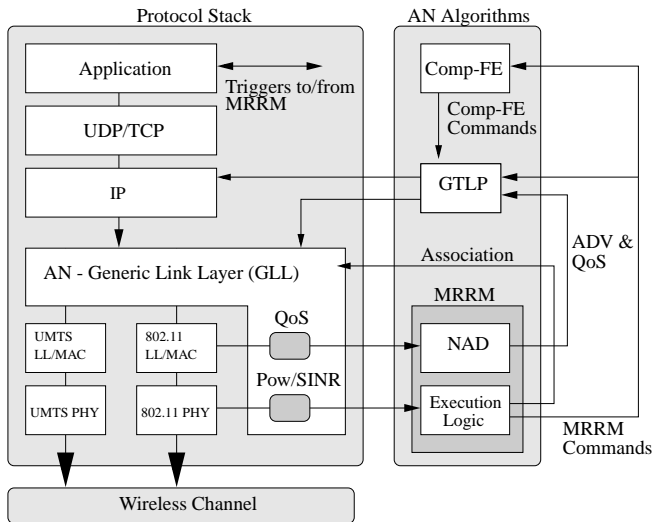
Protocol Stack

AN Algorithms

Application

Triggers to/from MRRM

UDP/TCP

IP

Comp-FE

Comp-FE Commands

GTLP

ADV & QoS

Association

AN - Generic Link Layer (GLL)

MRRM

UMTS LL/MAC

802.11 LL/MAC

QoS

NAD

Pow/SINR

UMTS PHY

802.11 PHY

Execution Logic

MRRM Commands

Wireless Channel